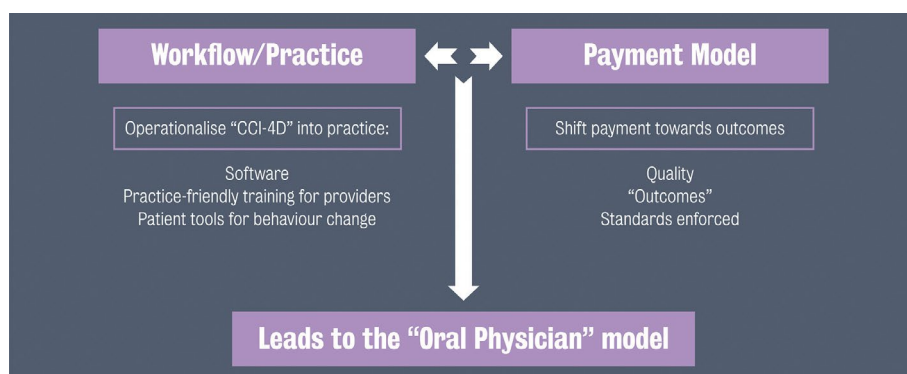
Workflow/Practice

Operationalise "CCI-4D" into practice:

Software
Practice-friendly training for providers
Patient tools for behaviour change

Payment Model

Shift payment towards outcomes

Quality
"Outcomes"
Standards enforced

Leads to the "Oral Physician" model